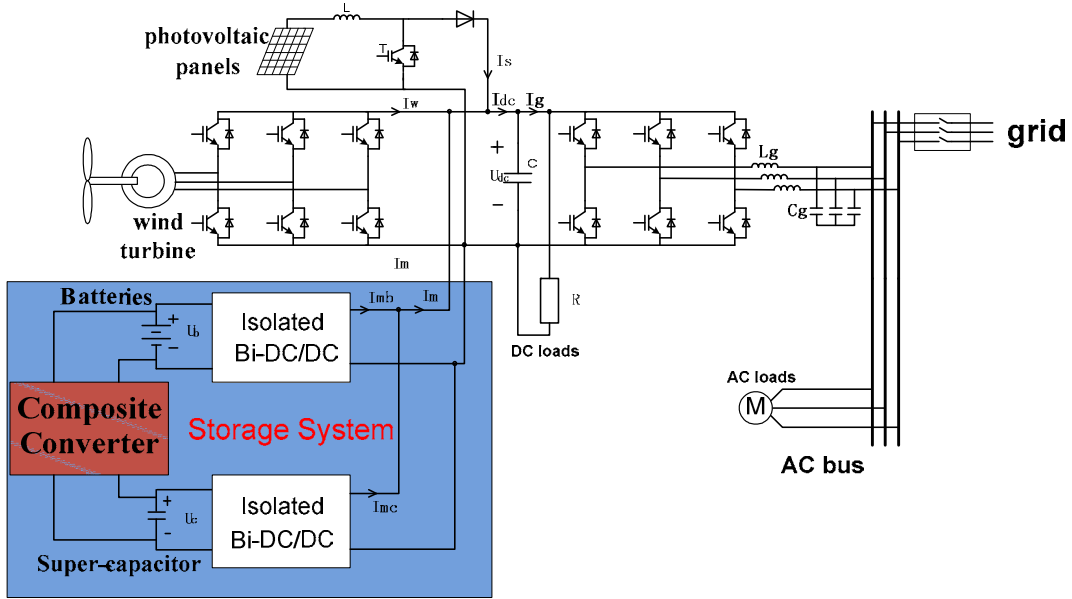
photovoltaic panels

L

T

Is

Iw

Idc

Ig

+

C

Udc

−

Lg

Cg

grid

wind turbine

Im

Batteries

+

Ub

−

Isolated Bi-DC/DC

Imb

Im

R

DC loads

Composite Converter

Storage System

AC loads

M

AC bus

+

Uc

−

Isolated Bi-DC/DC

Imc

Super-capacitor